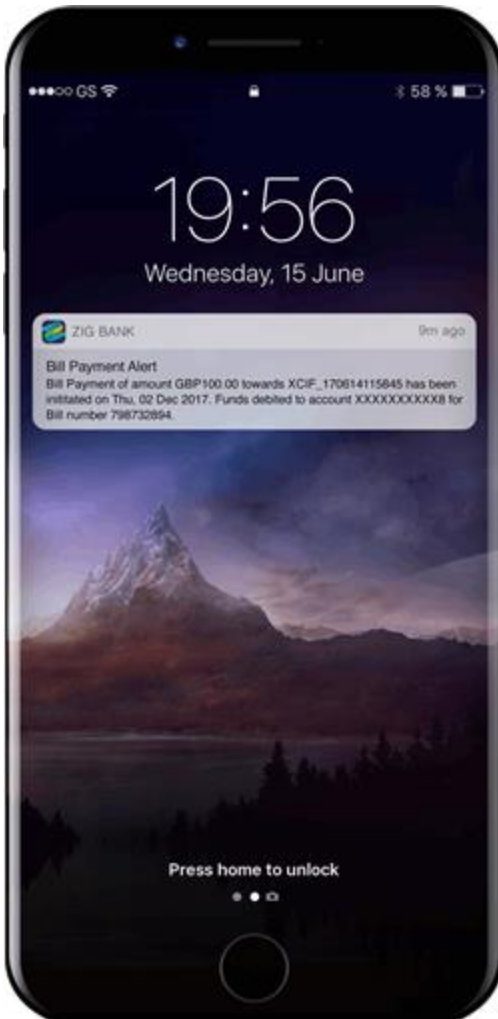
●●●○○ GS

58 %

19:56

Wednesday, 15 June

ZIG BANK

9m ago

Bill Payment Alert

Bill Payment of amount GBP100.00 towards XCIF_170614115645 has been intitated on Thu, 02 Dec 2017. Funds debited to account XXXXXXXXXX8 for Bill number 798732894.

Press home to unlock